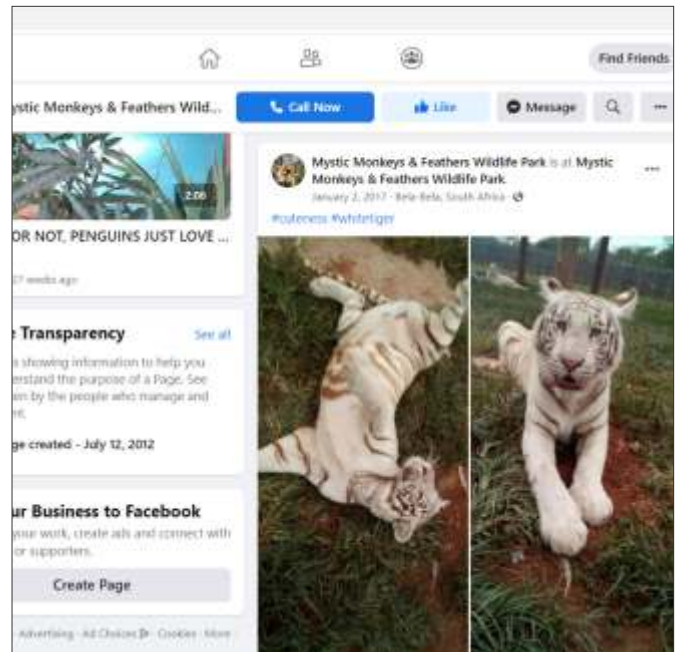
Find Friends

ystic Monkeys & Feathers Wild...

Call Now

Like

Message

2:06

OR NOT, PENGUINS JUST LOVE ...

27 weeks ago

e Transparency

See all

s showing information to help you erstand the purpose of a Page. See en by the people who manage and nt.

ge created - July 12, 2012

ur Business to Facebook

your work, create ads and connect with or supporters.

Create Page

Advertising · Ad Choices · Cookies · More

Mystic Monkeys & Feathers Wildlife Park is at Mystic Monkeys & Feathers Wildlife Park

January 2, 2017 · Bela-Bela, South Africa ·

#cuteness #whitetiger